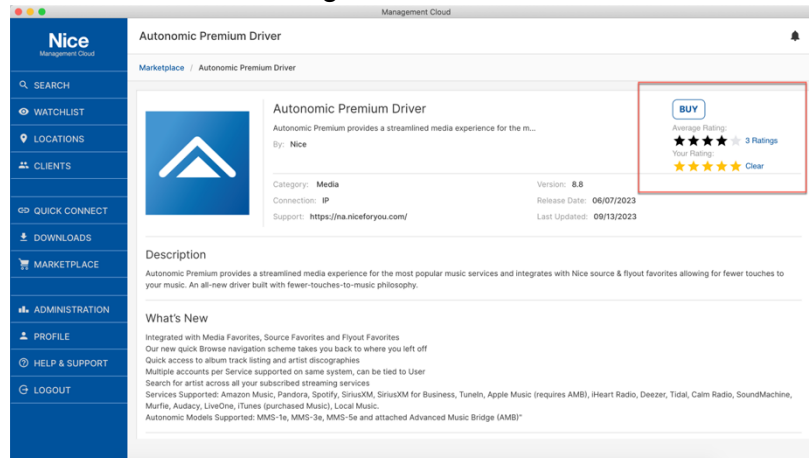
Management Cloud

Nice
Management Cloud

SEARCH
WATCHLIST
LOCATIONS
CLIENTS
QUICK CONNECT
DOWNLOADS
MARKETPLACE
ADMINISTRATION
PROFILE
HELP & SUPPORT
LOGOUT

Autonomic Premium Driver

Marketplace / Autonomic Premium Driver

Autonomic Premium Driver

Autonomic Premium provides a streamlined media experience for the m...

By: Nice

BUY

Average Rating:
3 Ratings
Your Rating:
Clear

Category: Media
Connection: IP
Support: https://na.niceforyou.com/

Version: 8.8
Release Date: 06/07/2023
Last Updated: 09/13/2023

Description

Autonomic Premium provides a streamlined media experience for the most popular music services and integrates with Nice source & flyout favorites allowing for fewer touches to your music. An all-new driver built with fewer-touches-to-music philosophy.

What's New

Integrated with Media Favorites, Source Favorites and Flyout Favorites
Our new quick Browse navigation scheme takes you back to where you left off
Quick access to album track listing and artist discographies
Multiple accounts per Service supported on same system, can be tied to User
Search for artist across all your subscribed streaming services
Services Supported: Amazon Music, Pandora, Spotify, SiriusXM, SiriusXM for Business, TuneIn, Apple Music (requires AMB), iHeart Radio, Deezer, Tidal, Calm Radio, SoundMachine, Murfie, Audacy, LiveOne, iTunes (purchased Music), Local Music.
Autonomic Models Supported: MMS-1e, MMS-3e, MMS-5e and attached Advanced Music Bridge (AMB)*